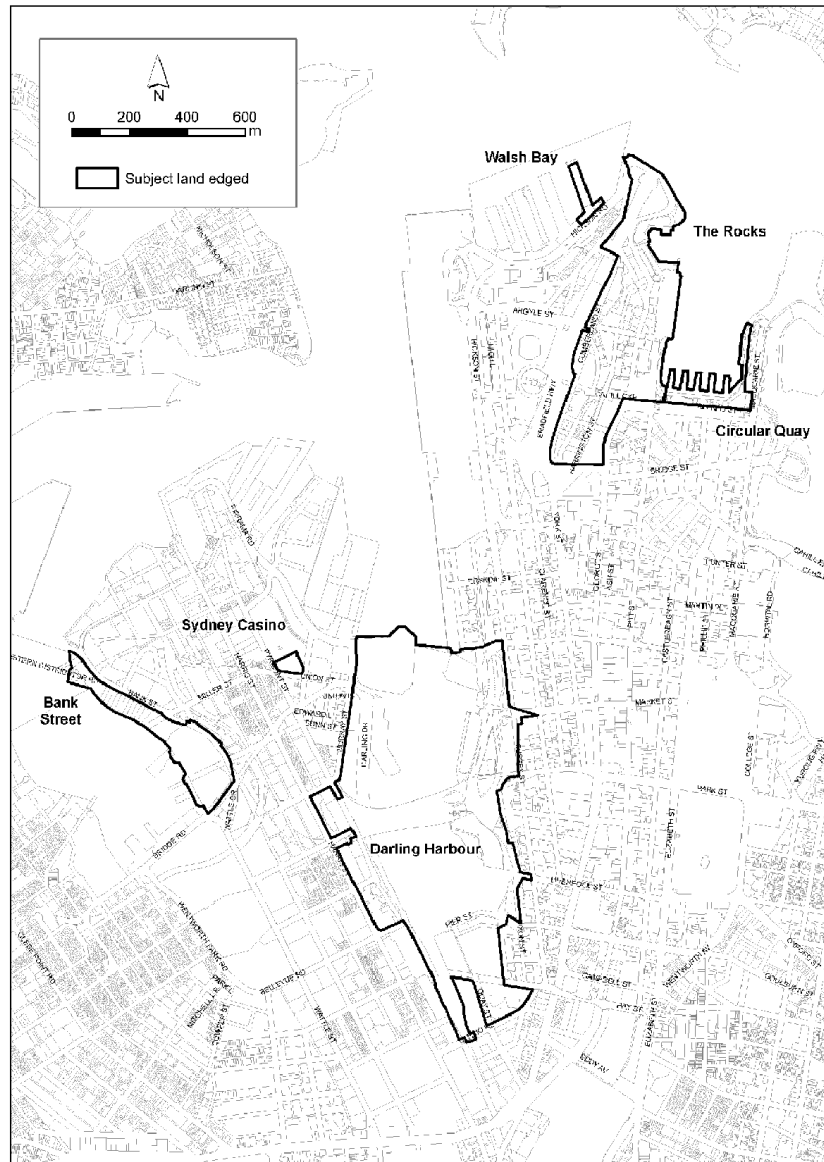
N
0 200 400 600 m
Subject land edged

Walsh Bay
The Rocks
Circular Quay
Sydney Casino
Bank Street
Darling Harbour

ARGYLE ST
GEORGE ST
BRIDGE ST
KENT ST
SUSSEX ST
YORK ST
CLARENCE ST
PITT ST
CASTLEREAGH ST
MARTIN PL
MACQUARIE ST
PHILLIP ST
ELIZABETH ST
HUNTER ST
KING ST
MARKET ST
PARK ST
LIVERPOOL ST
PIER ST
CAMPBELL ST
HAY ST
GOULBURN ST
WENTWORTH AV
COLLEGE ST
HARRIS ST
PYRMONT ST
UNION ST
MILLER ST
BANK ST
DARLING DR
BRIDGE RD
WATTLE ST
WENTWORTH PARK RD
BELLEVUE ST
EDWARD ST
ELIZA ST